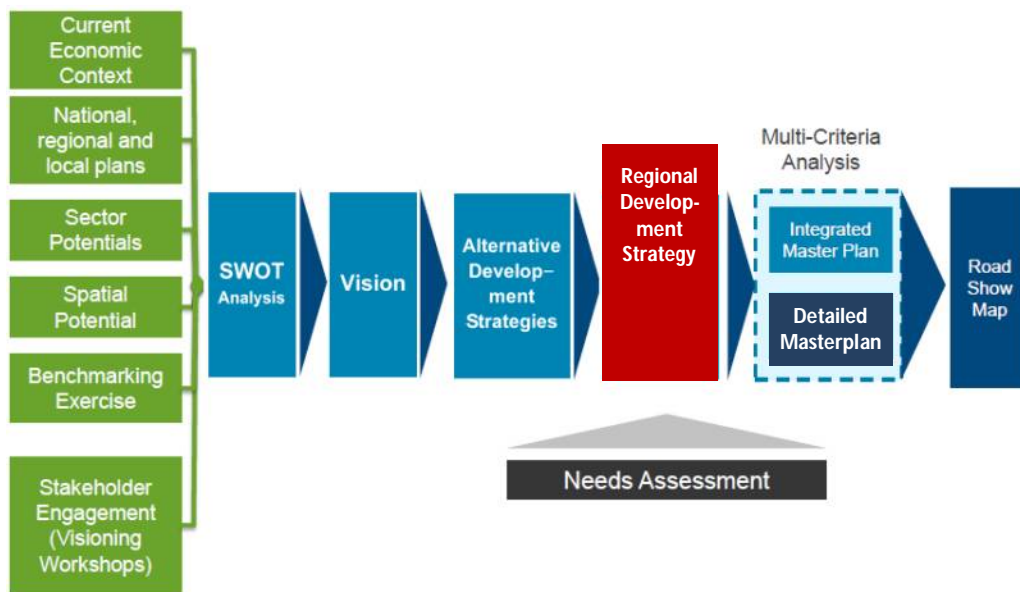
Current Economic Context

National, regional and local plans

Sector Potentials

Spatial Potential

Benchmarking Exercise

Stakeholder Engagement (Visioning Workshops)

SWOT Analysis

Vision

Alternative Development Strategies

Regional Development Strategy

Multi-Criteria Analysis

Integrated Master Plan

Detailed Masterplan

Road Show Map

Needs Assessment